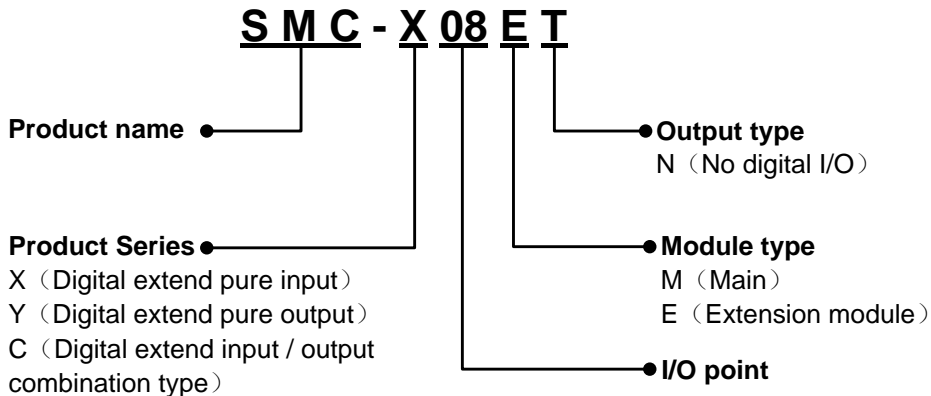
SMC - X 08 E T

Product name

Output type
N（No digital I/O）

Product Series
X（Digital extend pure input）
Y（Digital extend pure output）
C（Digital extend input / output combination type）

Module type
M（Main）
E（Extension module）

I/O point